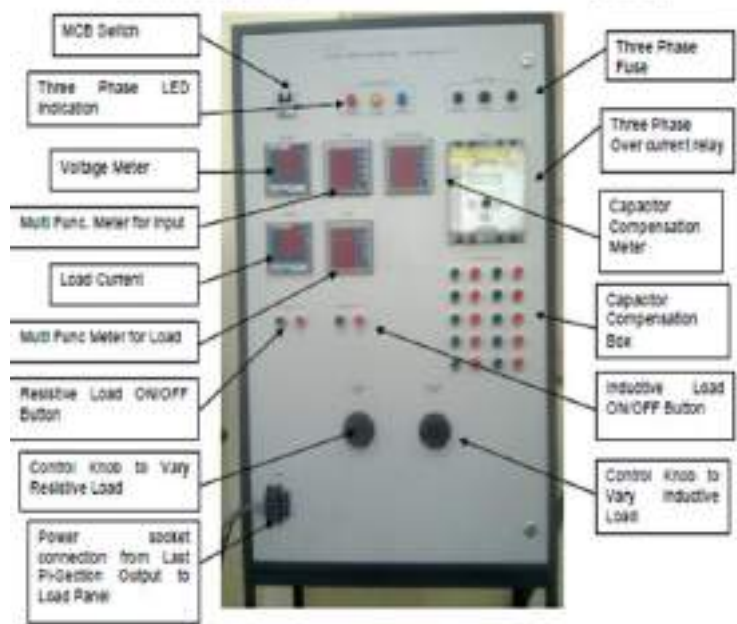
MCB Switch

Three Phase LED Indication

Voltage Meter

Multi Func. Meter for Input

Load Current

Multi Func Meter for Load

Resistive Load ON/OFF Button

Control Knob to Vary Resistive Load

Power socket connection from Last Pi-Section Output to Load Panel

Three Phase Fuse

Three Phase Over current relay

Capacitor Compensation Meter

Capacitor Compensation Box

Inductive Load ON/OFF Button

Control Knob to Vary Inductive Load